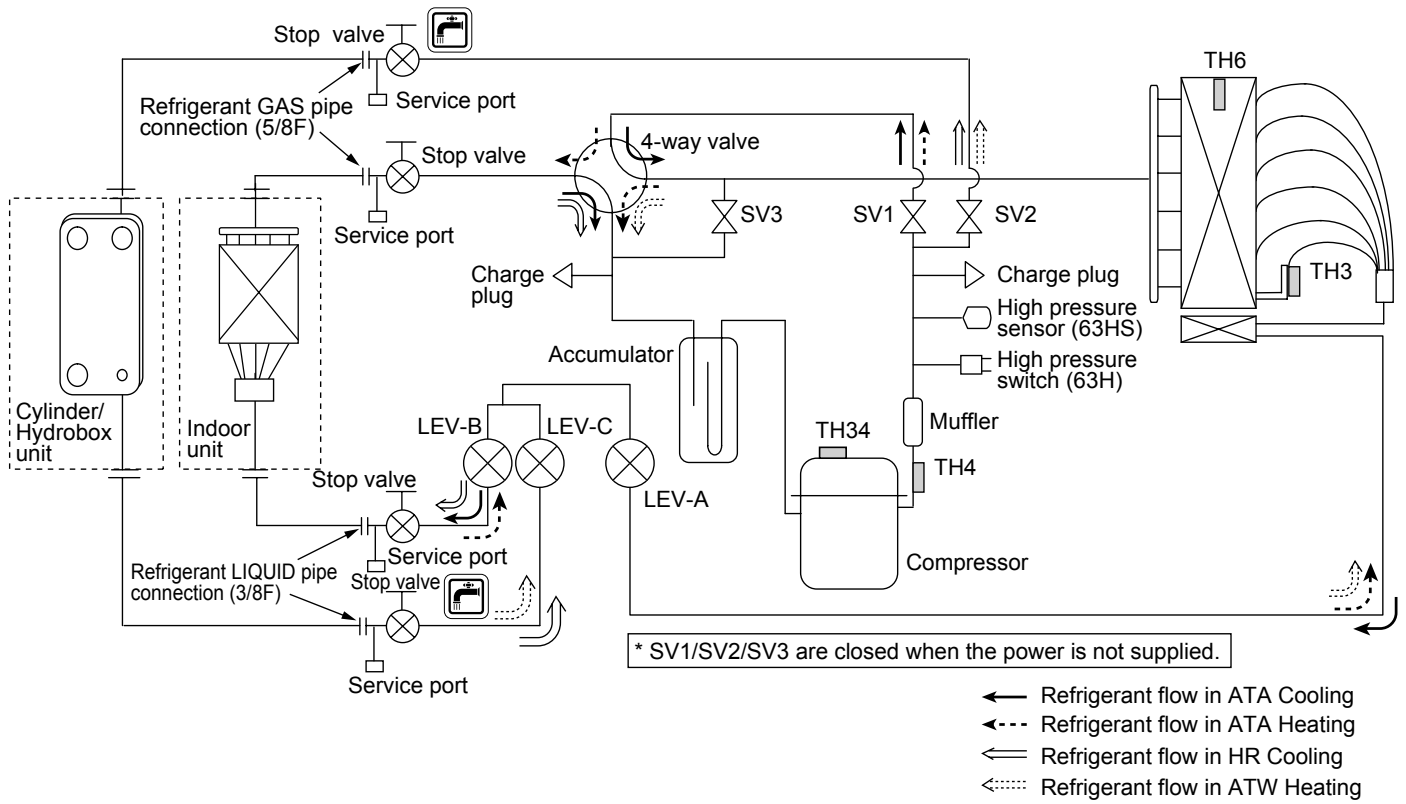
Stop valve
Refrigerant GAS pipe connection (5/8F)
Service port
Stop valve
Service port
4-way valve
TH6
SV3
SV1
SV2
Charge plug
Charge plug
TH3
High pressure sensor (63HS)
Accumulator
High pressure switch (63H)
Cylinder/ Hydrobox unit
Indoor unit
LEV-B
LEV-C
Muffler
TH34
TH4
Stop valve
LEV-A
Service port
Refrigerant LIQUID pipe connection (3/8F)
Stop valve
Compressor
Service port
* SV1/SV2/SV3 are closed when the power is not supplied.
Refrigerant flow in ATA Cooling
Refrigerant flow in ATA Heating
Refrigerant flow in HR Cooling
Refrigerant flow in ATW Heating